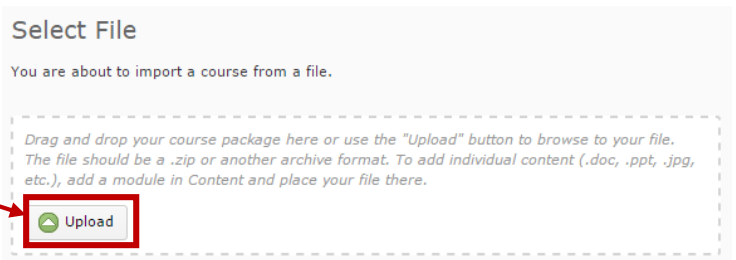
Select File

You are about to import a course from a file.

Drag and drop your course package here or use the "Upload" button to browse to your file. The file should be a .zip or another archive format. To add individual content (.doc, .ppt, .jpg, etc.), add a module in Content and place your file there.

Upload